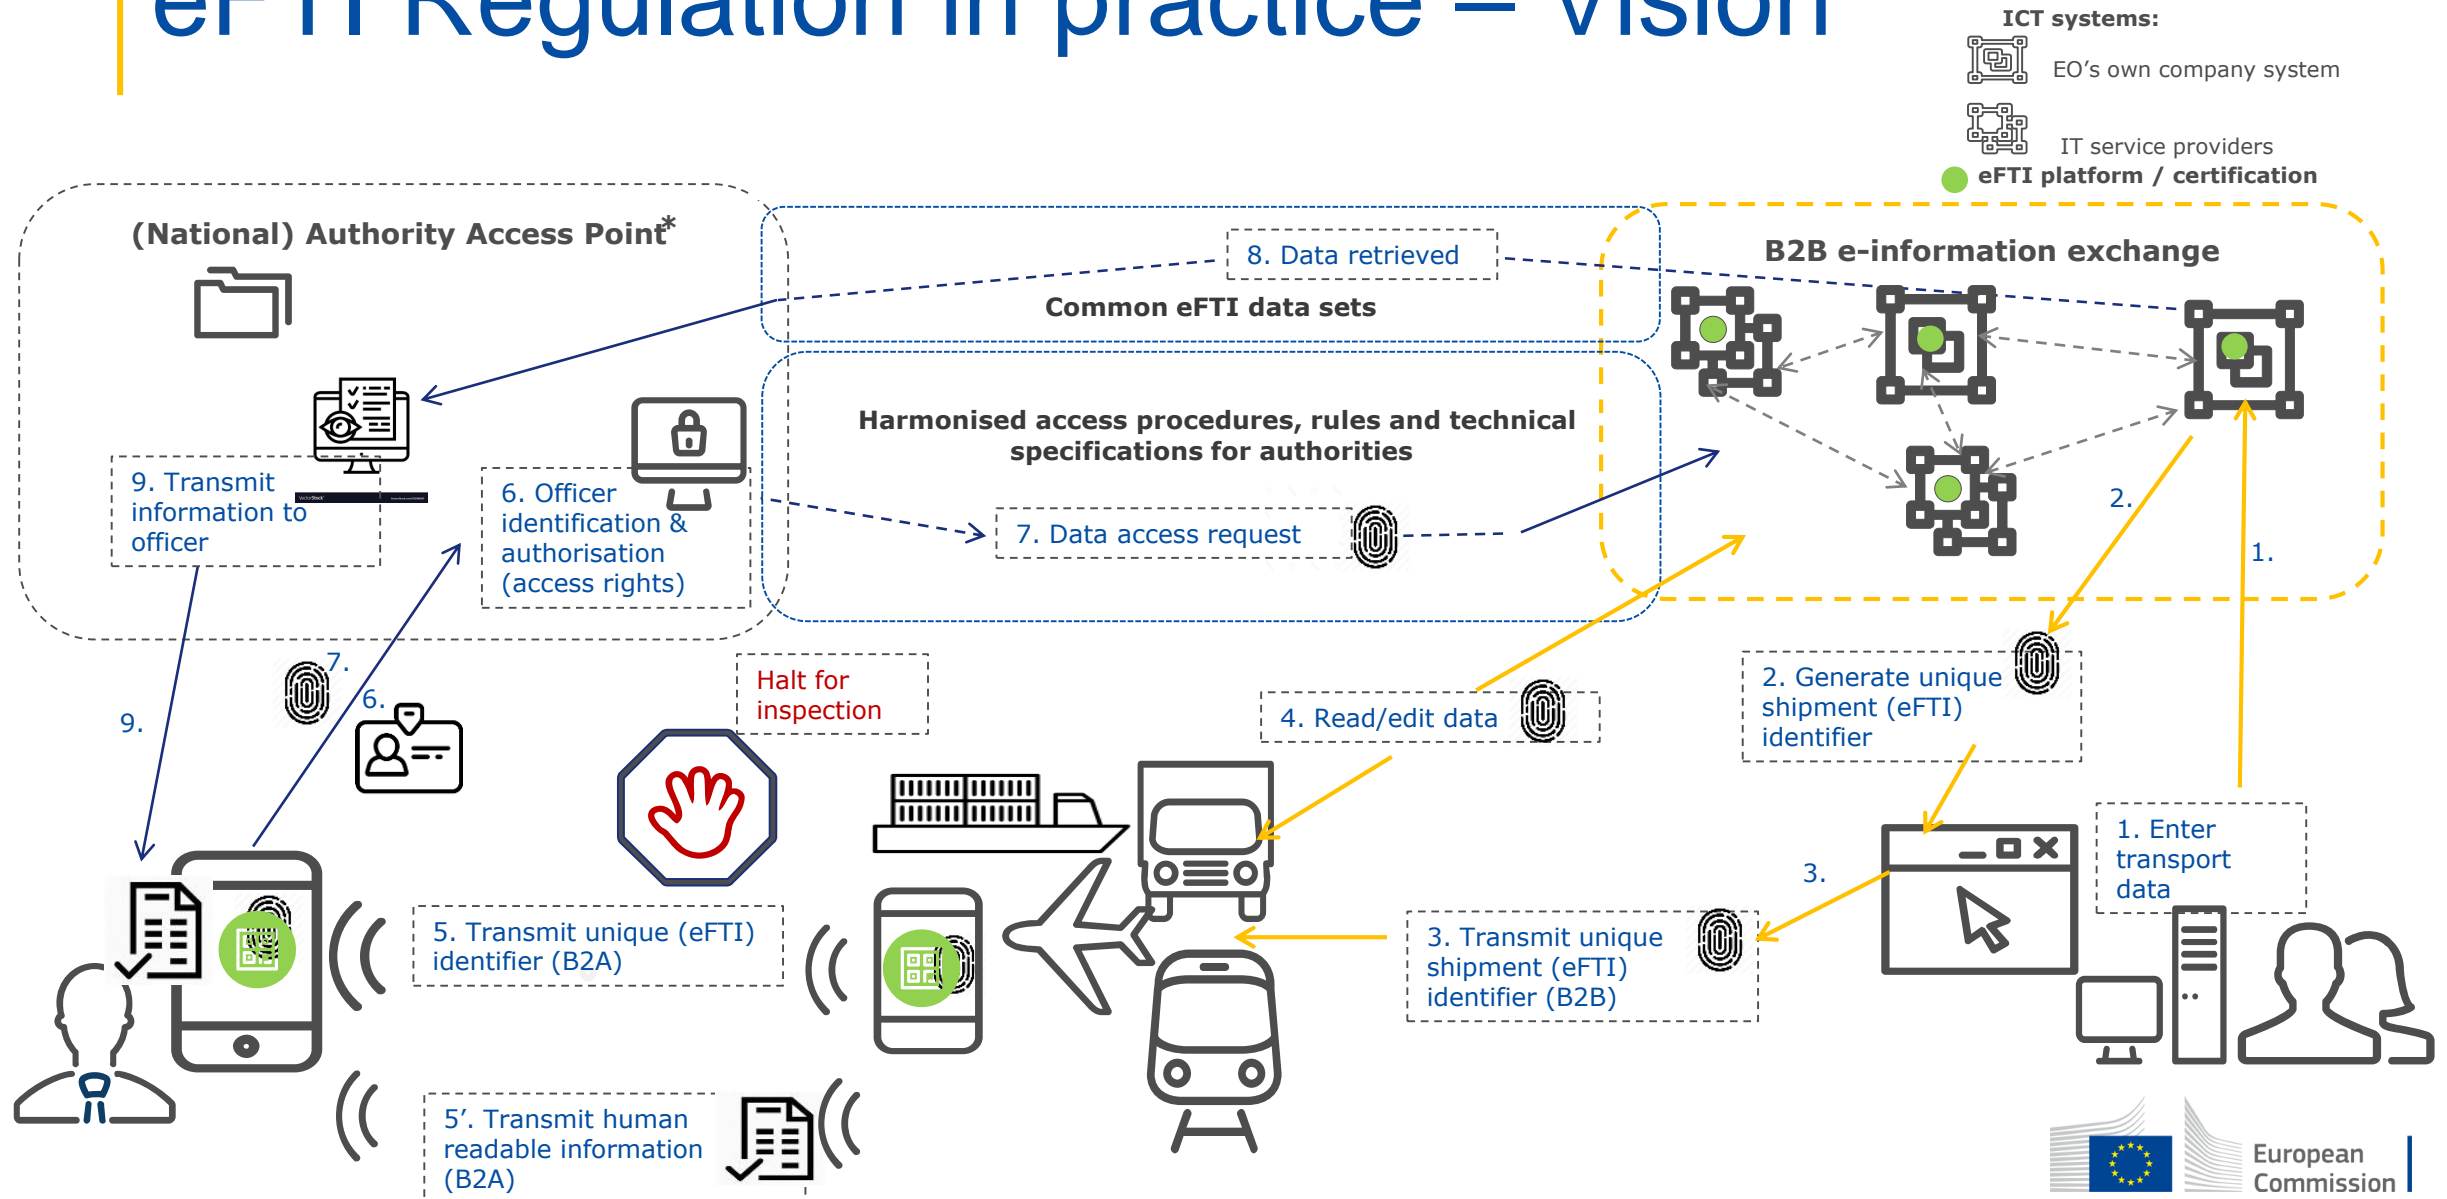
eFTI Regulation in practice – vision

ICT systems:
EO's own company system
IT service providers
eFTI platform / certification

(National) Authority Access Point*

8. Data retrieved

Common eFTI data sets

B2B e-information exchange

Harmonised access procedures, rules and technical specifications for authorities

9. Transmit information to officer

6. Officer identification & authorisation (access rights)

7. Data access request

2.

1.

7.

6.

9.

Halt for inspection

4. Read/edit data

2. Generate unique shipment (eFTI) identifier

1. Enter transport data

3.

5. Transmit unique (eFTI) identifier (B2A)

3. Transmit unique shipment (eFTI) identifier (B2B)

5′. Transmit human readable information (B2A)

European Commission